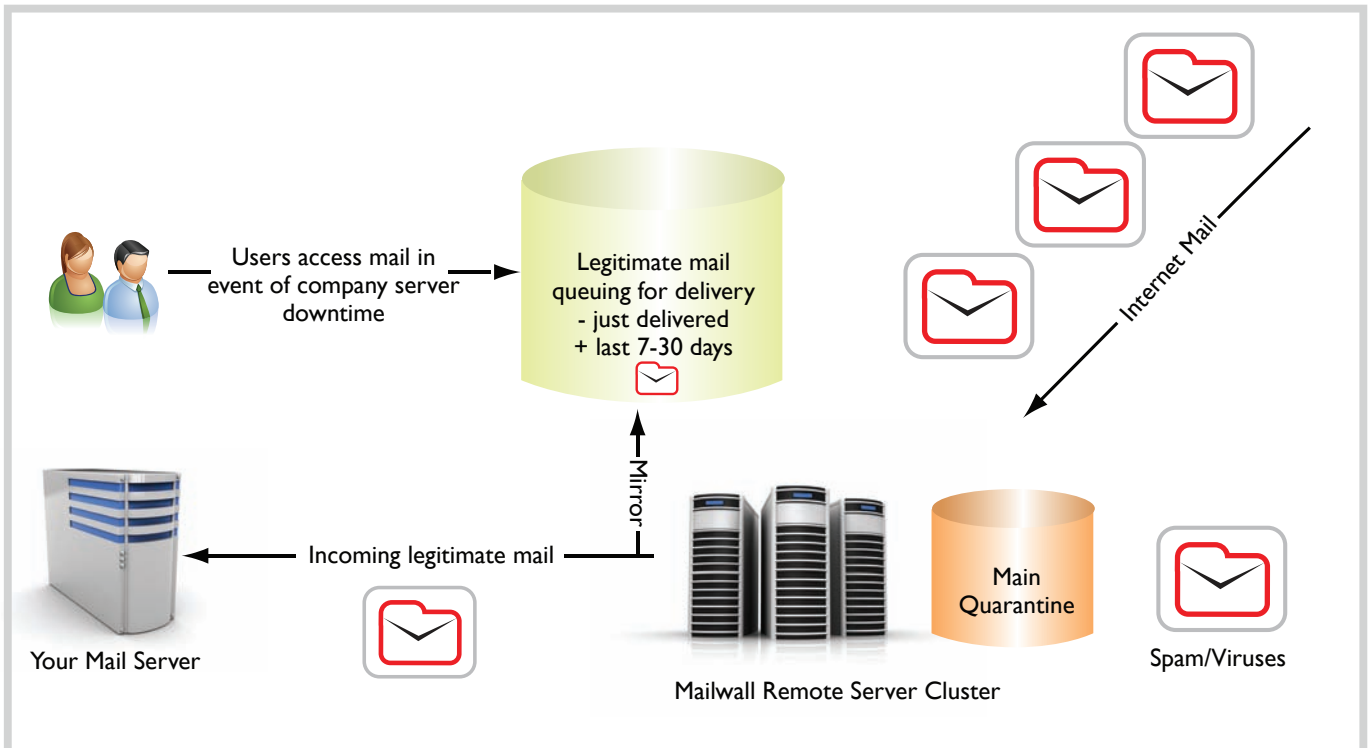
Users access mail in event of company server downtime

Legitimate mail queuing for delivery - just delivered + last 7-30 days

Internet Mail

Mirror

Incoming legitimate mail

Your Mail Server

Main Quarantine

Mailwall Remote Server Cluster

Spam/Viruses